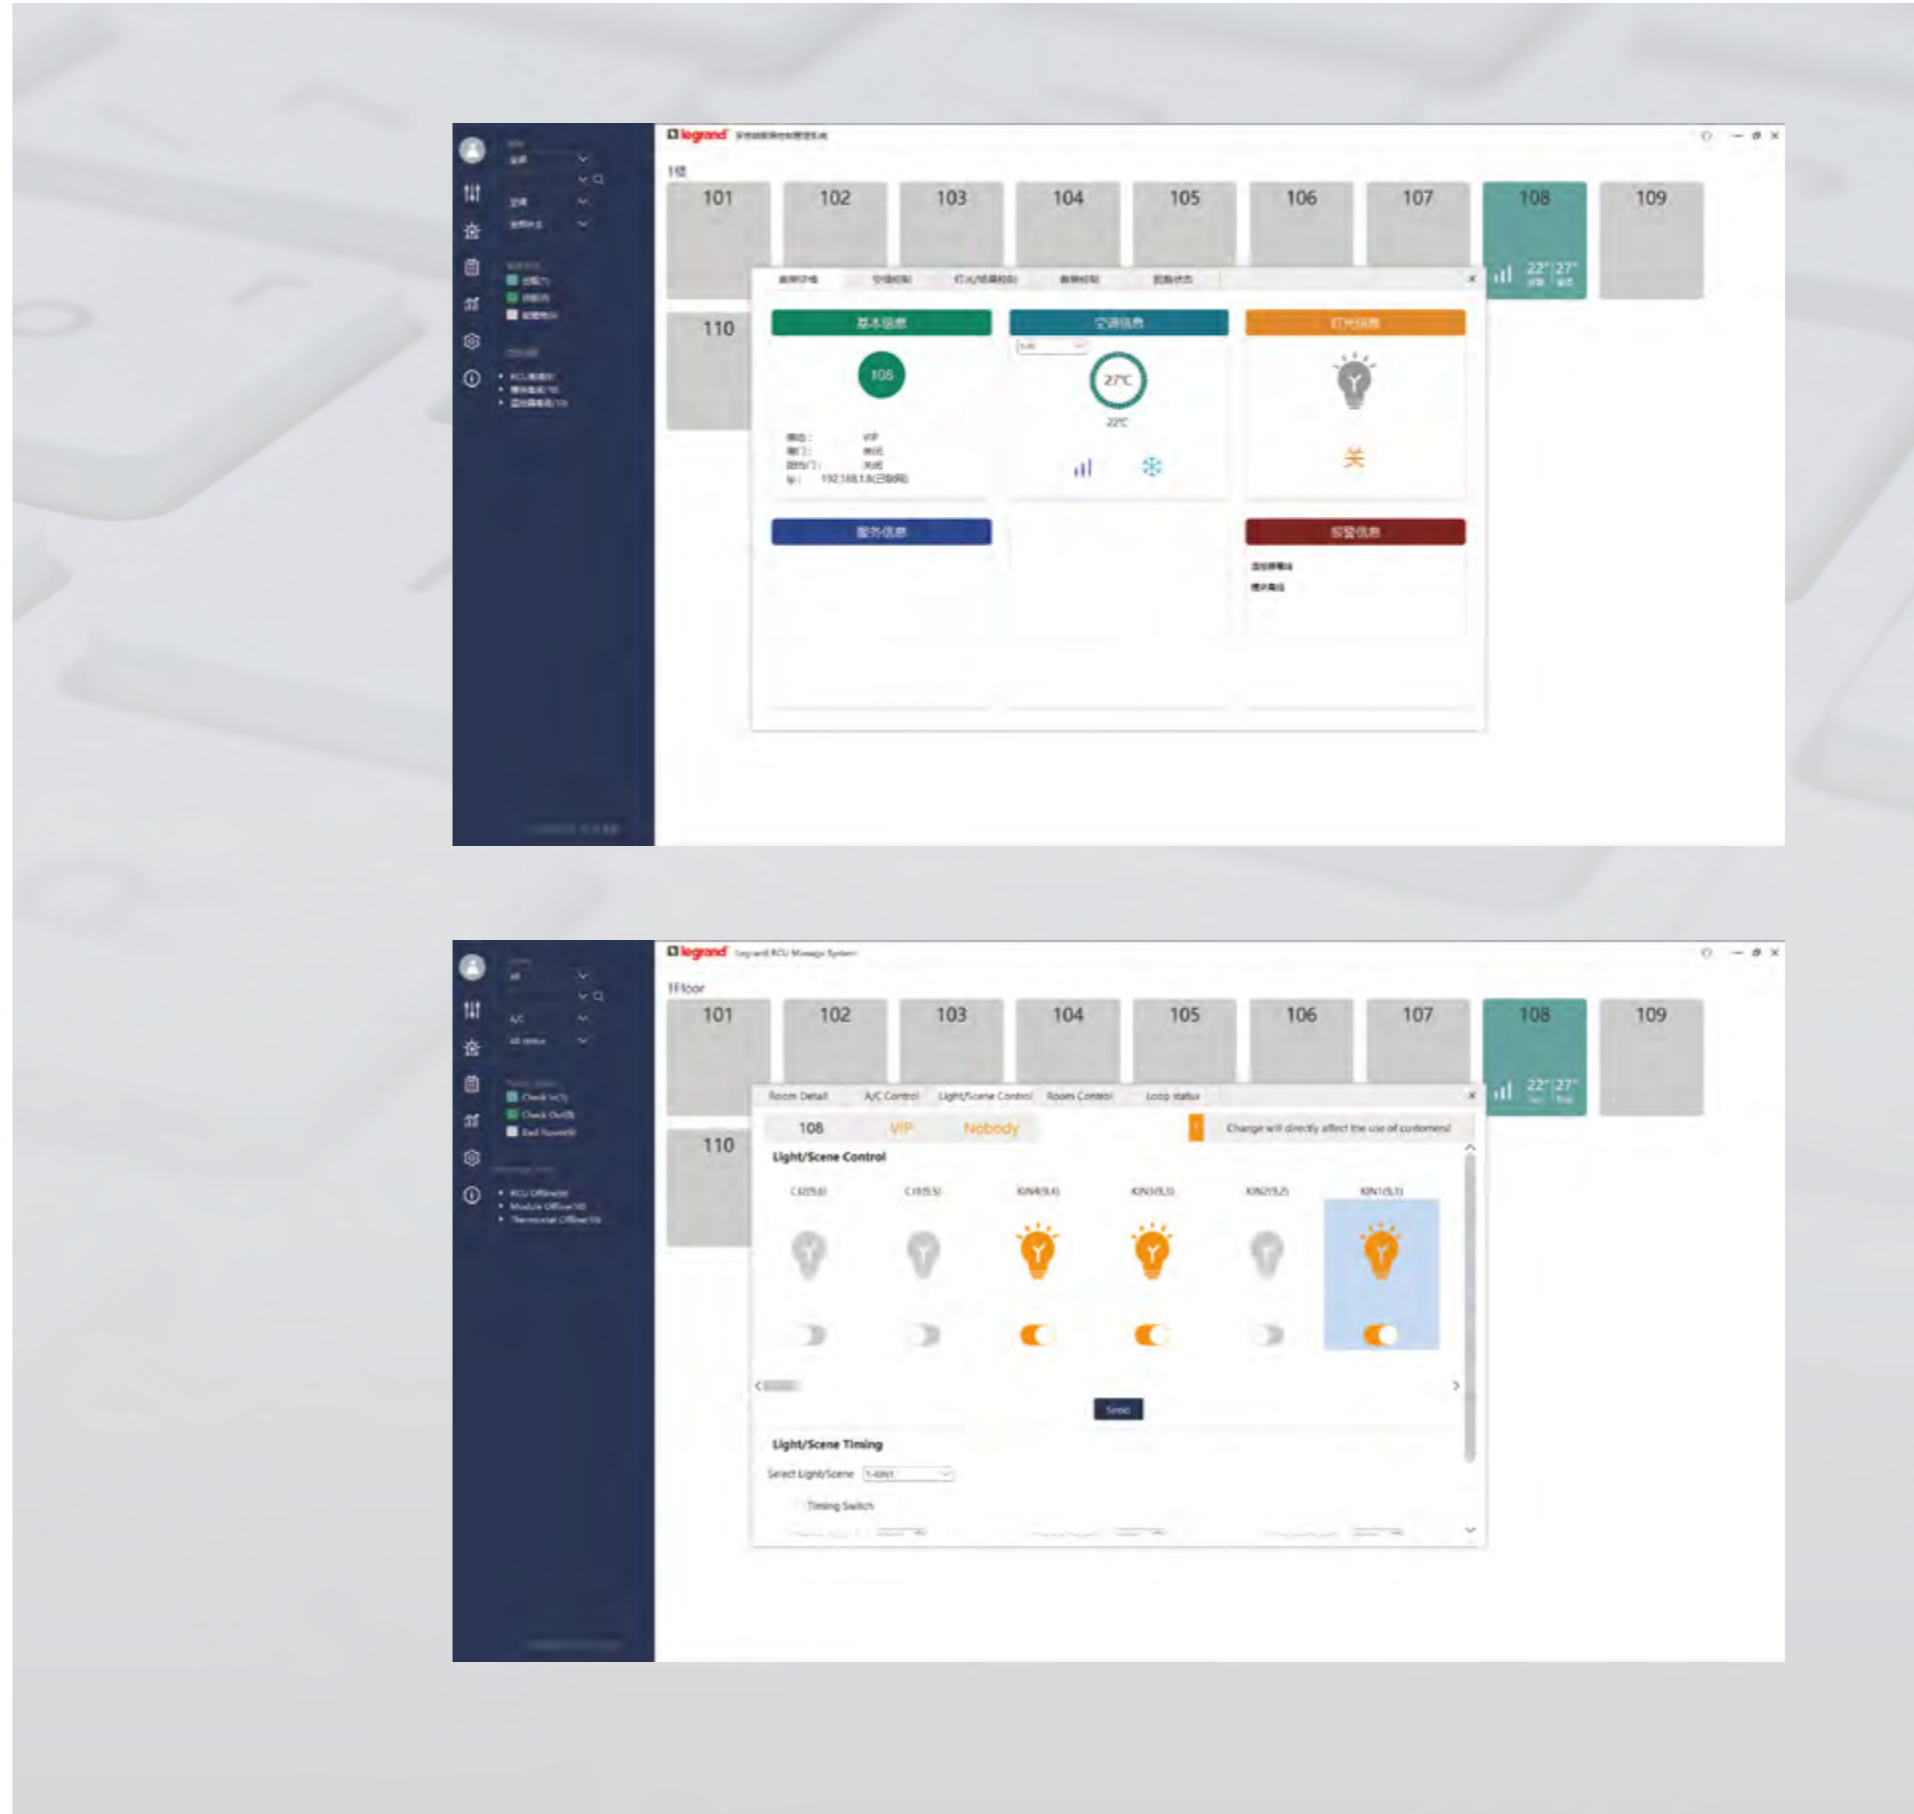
legrand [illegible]

1楼

101 102 103 104 105 106 107 108 109

22° 27°

110

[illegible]

基本信息 空调信息 灯光信息

105

27°C

22°C

关

服务信息 报警信息

192.168.1.8

legrand Legrand RCU Manage System

1Floor

101 102 103 104 105 106 107 108 109

22° 27°

110

Room Detail A/C Control Light/Scene Control Room Control Loop status

108 VIP Nobody

Change will directly affect the use of customers!

Light/Scene Control

Send

Light/Scene Timing

Select Light/Scene

Timing Switch

A/C

All status

Check In

Check Out

Bad Room

RCU Offline

Module Offline

Thermostat Offline